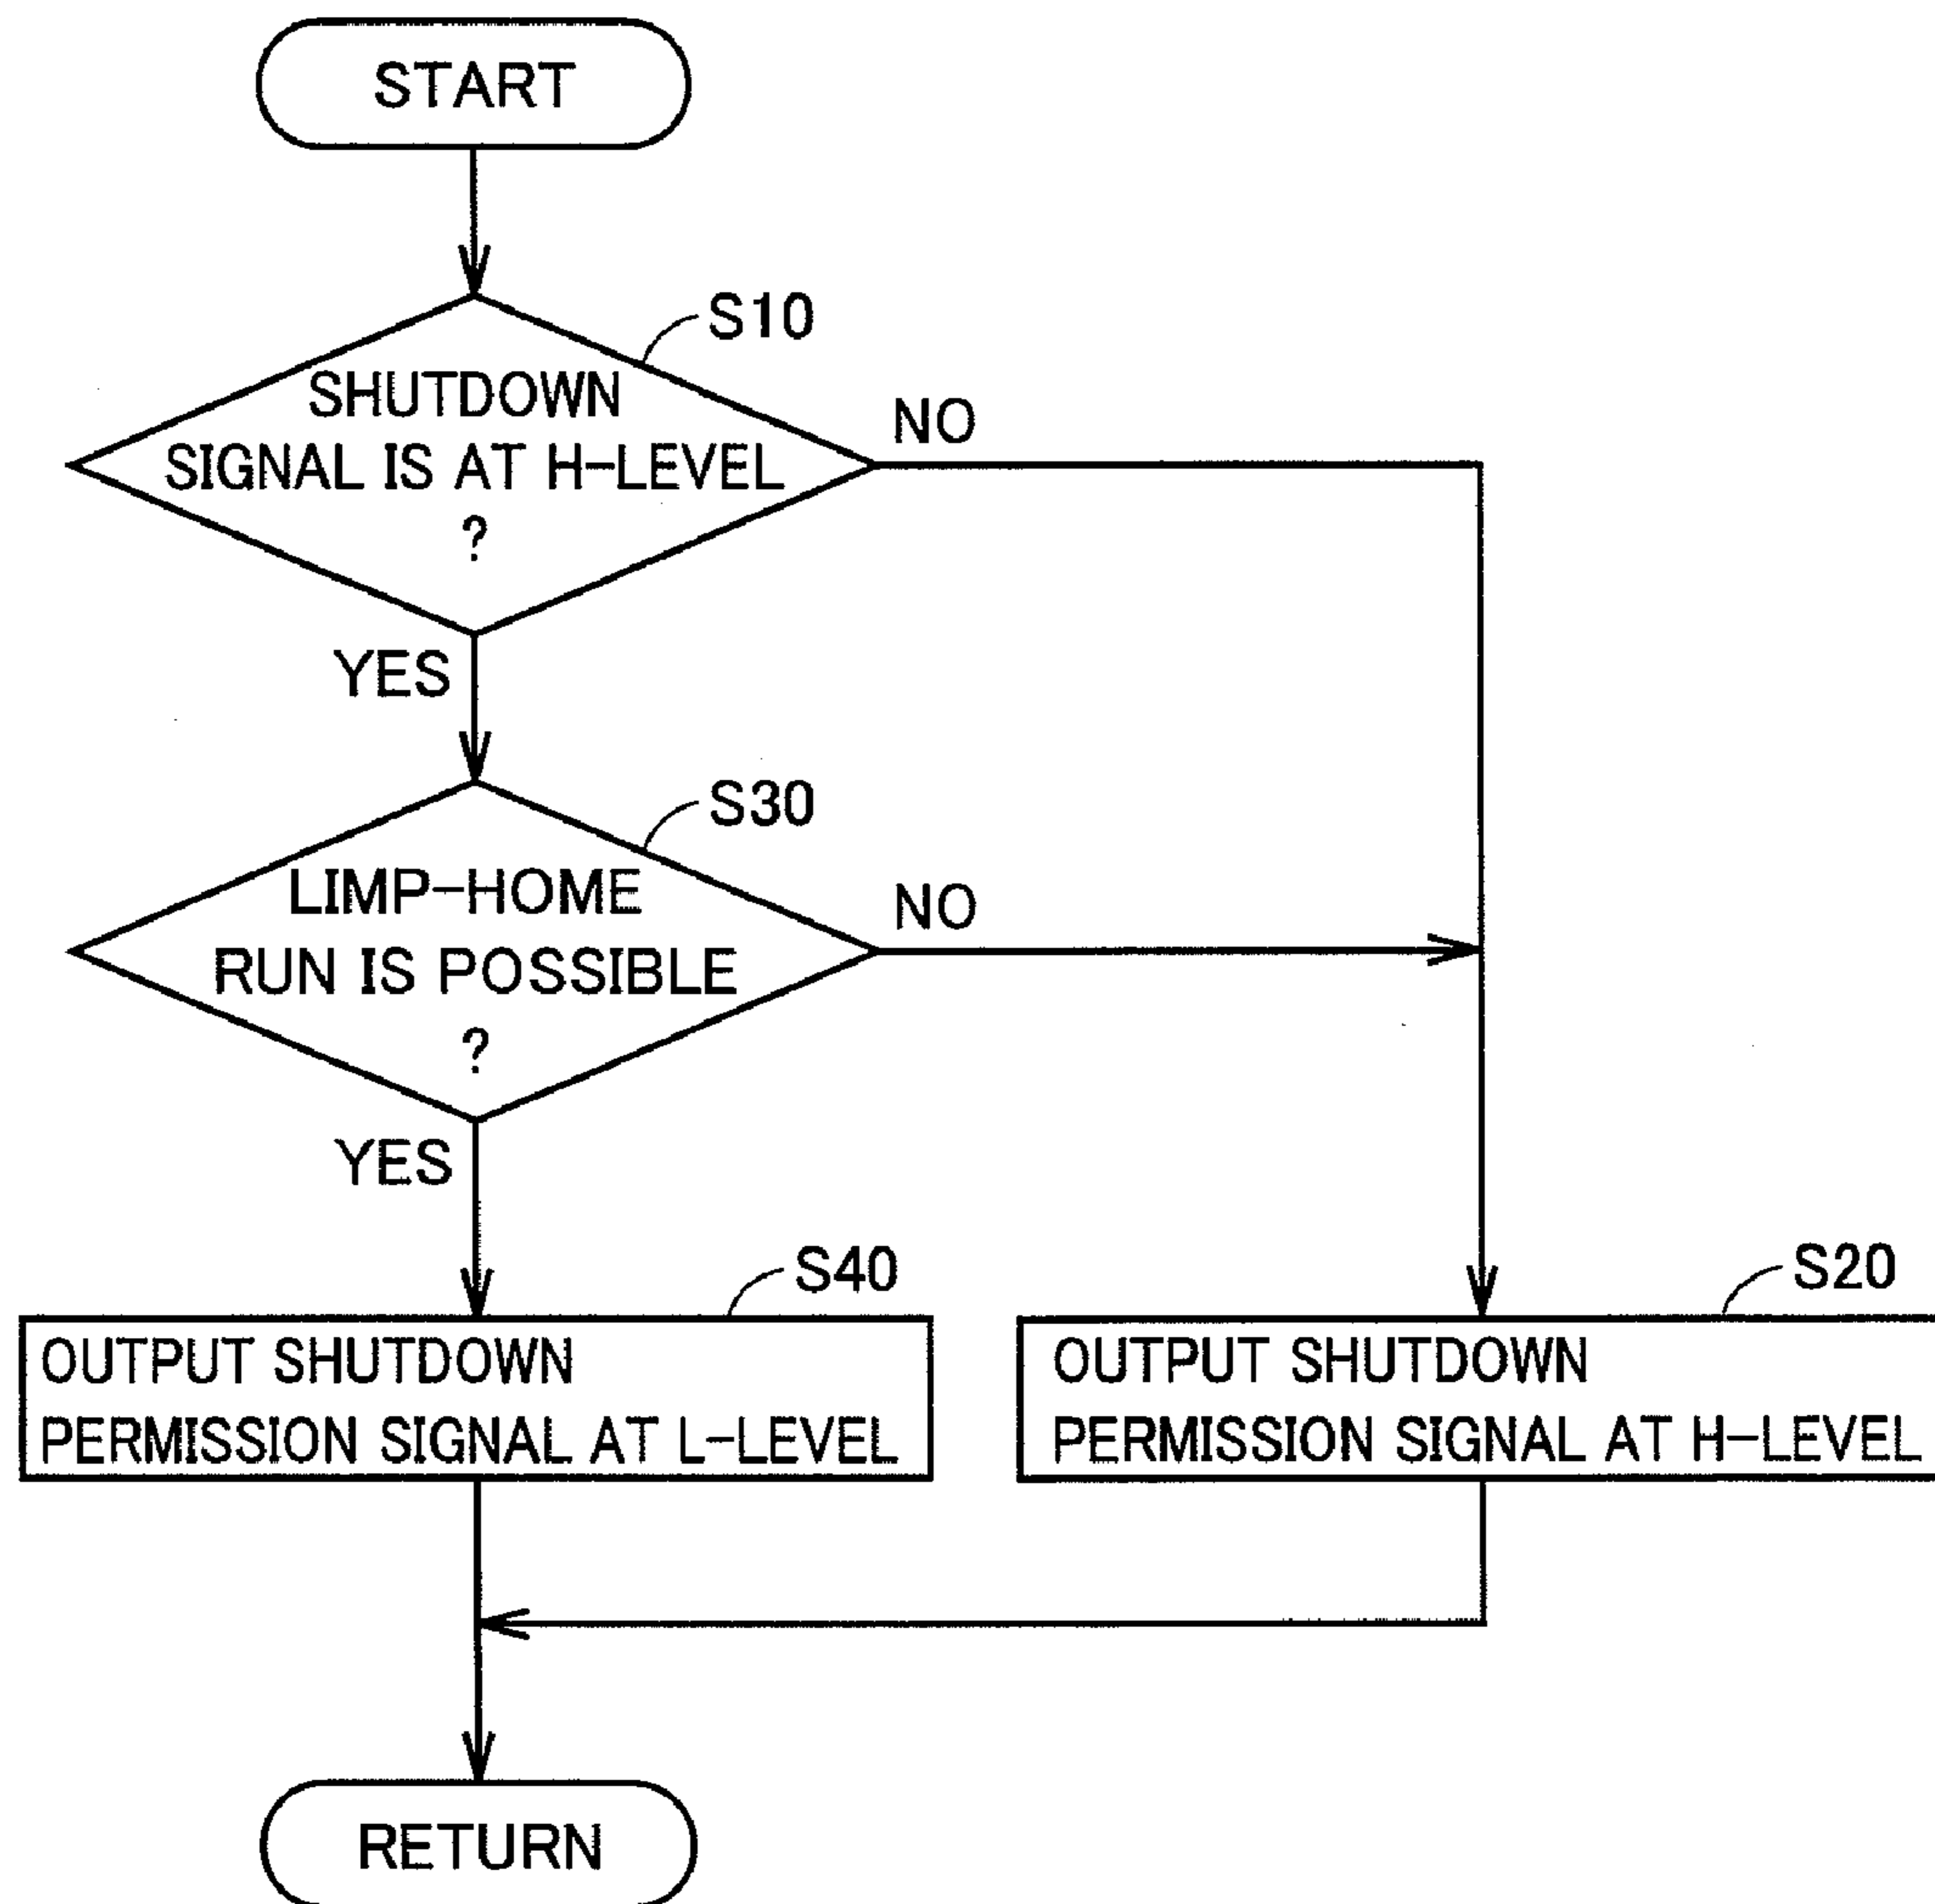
START

S10

SHUTDOWN SIGNAL IS AT H-LEVEL ?

NO

YES

S30

LIMP-HOME RUN IS POSSIBLE ?

NO

YES

S40

OUTPUT SHUTDOWN PERMISSION SIGNAL AT L-LEVEL

S20

OUTPUT SHUTDOWN PERMISSION SIGNAL AT H-LEVEL

RETURN